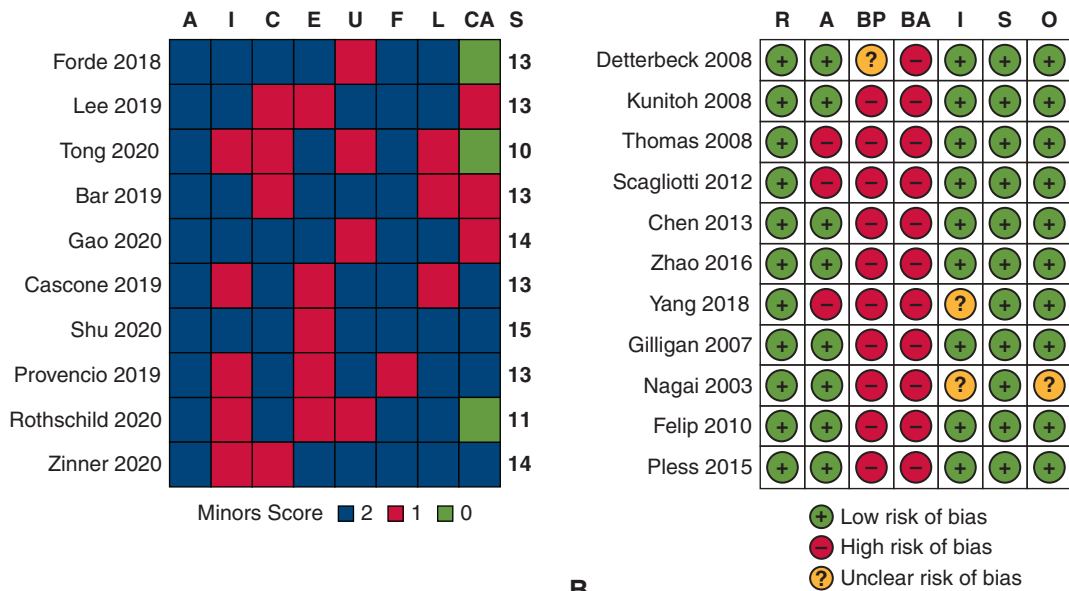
| | A | I | C | E | U | F | L | CA | S |
|---|---|---|---|---|---|---|---|---|---|
| Forde 2018 | | | | | | | | | 13 |
| Lee 2019 | | | | | | | | | 13 |
| Tong 2020 | | | | | | | | | 10 |
| Bar 2019 | | | | | | | | | 13 |
| Gao 2020 | | | | | | | | | 14 |
| Cascone 2019 | | | | | | | | | 13 |
| Shu 2020 | | | | | | | | | 15 |
| Provencio 2019 | | | | | | | | | 13 |
| Rothschild 2020 | | | | | | | | | 11 |
| Zinner 2020 | | | | | | | | | 14 |

Minors Score 2 1 0

| | R | A | BP | BA | I | S | O |
|---|---|---|---|---|---|---|---|
| Detterbeck 2008 | + | + | ? | – | + | + | + |
| Kunitoh 2008 | + | + | – | – | + | + | + |
| Thomas 2008 | + | – | – | – | + | + | + |
| Scagliotti 2012 | + | – | – | – | + | + | + |
| Chen 2013 | + | + | – | – | + | + | + |
| Zhao 2016 | + | + | – | – | + | + | + |
| Yang 2018 | + | – | – | – | ? | + | + |
| Gilligan 2007 | + | + | – | – | + | + | + |
| Nagai 2003 | + | + | – | – | ? | + | ? |
| Felip 2010 | + | + | – | – | + | + | + |
| Pless 2015 | + | + | – | – | + | + | + |

+ Low risk of bias
– High risk of bias
? Unclear risk of bias

B